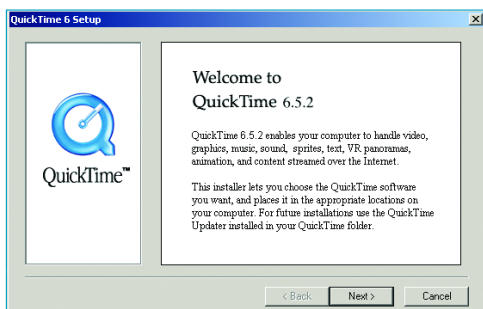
QuickTime 6 Setup

QuickTime™

Welcome to
QuickTime 6.5.2

QuickTime 6.5.2 enables your computer to handle video, graphics, music, sound, sprites, text, VR panoramas, animation, and content streamed over the Internet.

This installer lets you choose the QuickTime software you want, and places it in the appropriate locations on your computer. For future installations use the QuickTime Updater installed in your QuickTime folder.

< Back
Next >
Cancel